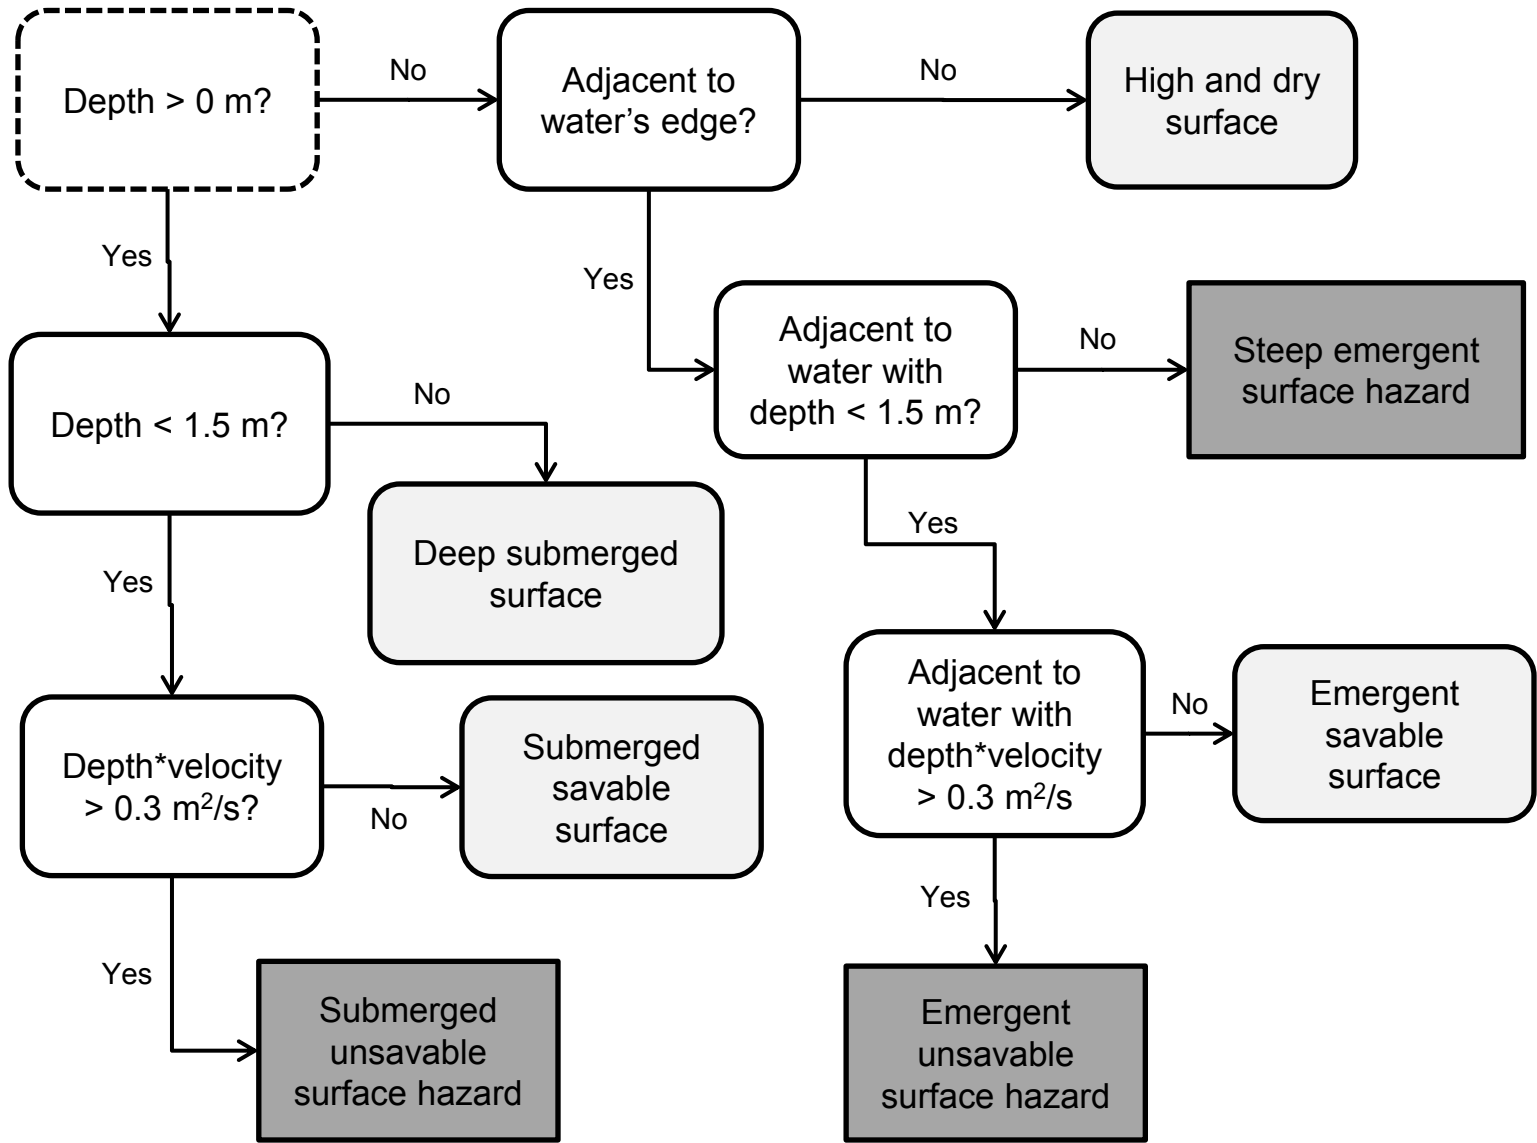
Depth > 0 m?

No

Adjacent to water's edge?

No

High and dry surface

Yes

Yes

Adjacent to water with depth < 1.5 m?

No

Steep emergent surface hazard

Depth < 1.5 m?

No

Deep submerged surface

Yes

Yes

Adjacent to water with depth*velocity > 0.3 m$^2$/s

No

Emergent savable surface

Depth*velocity > 0.3 m$^2$/s?

No

Submerged savable surface

Yes

Yes

Submerged unsavable surface hazard

Emergent unsavable surface hazard